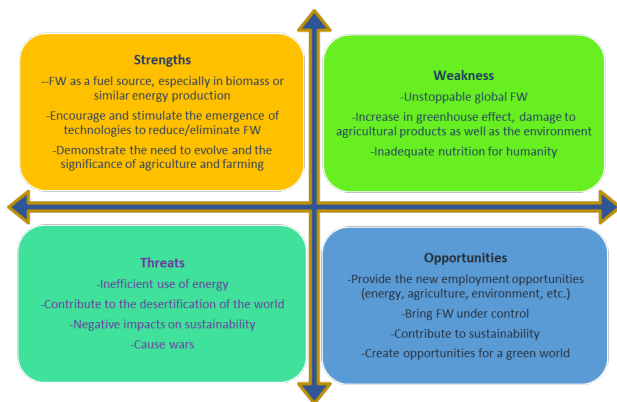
Strengths

--FW as a fuel source, especially in biomass or similar energy production

-Encourage and stimulate the emergence of technologies to reduce/eliminate FW

-Demonstrate the need to evolve and the significance of agriculture and farming

Weakness

-Unstoppable global FW

-Increase in greenhouse effect, damage to agricultural products as well as the environment

-Inadequate nutrition for humanity

Threats

-Inefficient use of energy

-Contribute to the desertification of the world

-Negative impacts on sustainability

-Cause wars

Opportunities

-Provide the new employment opportunities (energy, agriculture, environment, etc.)

-Bring FW under control

-Contribute to sustainability

-Create opportunities for a green world